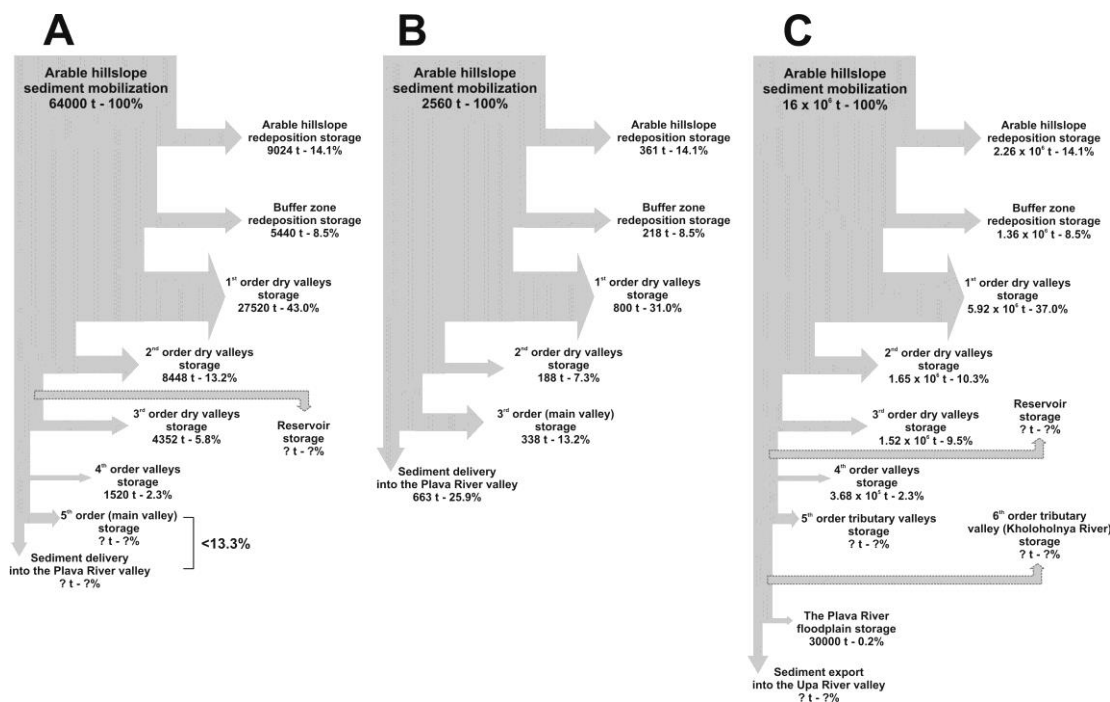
A

Arable hillslope sediment mobilization 64000 t - 100%

Arable hillslope redeposition storage 9024 t - 14.1%

Buffer zone redeposition storage 5440 t - 8.5%

1$^{st}$ order dry valleys storage 27520 t - 43.0%

2$^{nd}$ order dry valleys storage 8448 t - 13.2%

3$^{rd}$ order dry valleys storage 4352 t - 5.8%

Reservoir storage ? t - ?%

4$^{th}$ order valleys storage 1520 t - 2.3%

5$^{th}$ order (main valley) storage ? t - ?%

<13.3%

Sediment delivery into the Plava River valley ? t - ?%

B

Arable hillslope sediment mobilization 2560 t - 100%

Arable hillslope redeposition storage 361 t - 14.1%

Buffer zone redeposition storage 218 t - 8.5%

1$^{st}$ order dry valleys storage 800 t - 31.0%

2$^{nd}$ order dry valleys storage 188 t - 7.3%

3$^{rd}$ order (main valley) storage 338 t - 13.2%

Sediment delivery into the Plava River valley 663 t - 25.9%

C

Arable hillslope sediment mobilization 16 x 10$^{6}$ t - 100%

Arable hillslope redeposition storage 2.26 x 10$^{6}$ t - 14.1%

Buffer zone redeposition storage 1.36 x 10$^{6}$ t - 8.5%

1$^{st}$ order dry valleys storage 5.92 x 10$^{6}$ t - 37.0%

2$^{nd}$ order dry valleys storage 1.65 x 10$^{6}$ t - 10.3%

Reservoir storage ? t - ?%

3$^{rd}$ order dry valleys storage 1.52 x 10$^{6}$ t - 9.5%

4$^{th}$ order valleys storage 3.68 x 10$^{5}$ t - 2.3%

5$^{th}$ order tributary valleys storage ? t - ?%

6$^{th}$ order tributary valley (Kholoholnya River) storage ? t - ?%

The Plava River floodplain storage 30000 t - 0.2%

Sediment export into the Upa River valley ? t - ?%